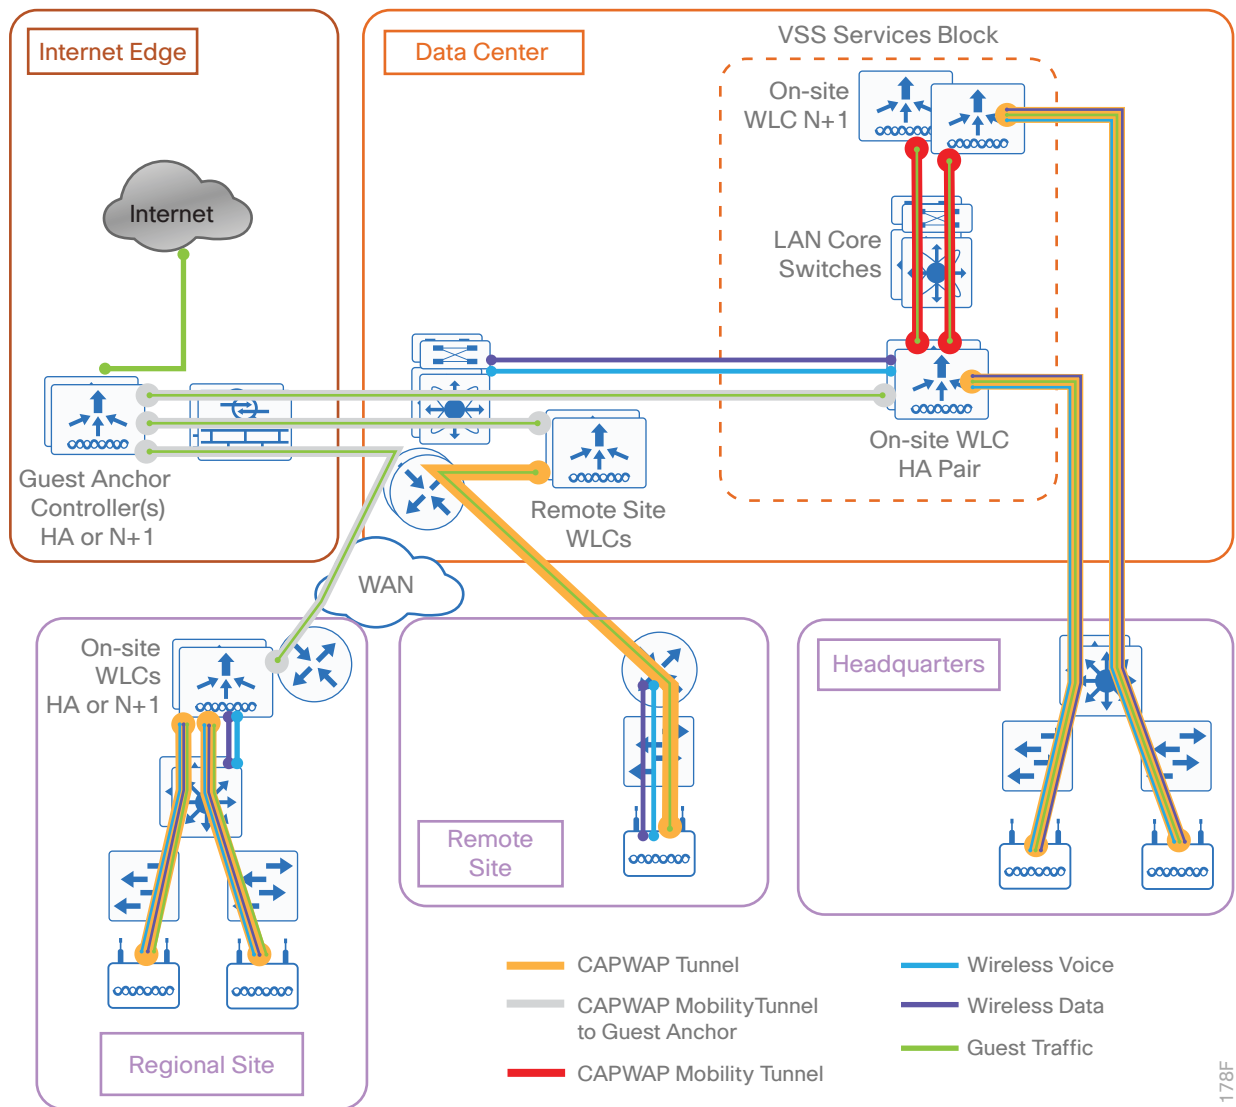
Internet Edge

Internet

Guest Anchor Controller(s) HA or N+1

Data Center

VSS Services Block

On-site WLC N+1

LAN Core Switches

On-site WLC HA Pair

Remote Site WLCs

WAN

On-site WLCs HA or N+1

Regional Site

Remote Site

Headquarters

CAPWAP Tunnel

CAPWAP MobilityTunnel to Guest Anchor

CAPWAP Mobility Tunnel

Wireless Voice

Wireless Data

Guest Traffic

1178F